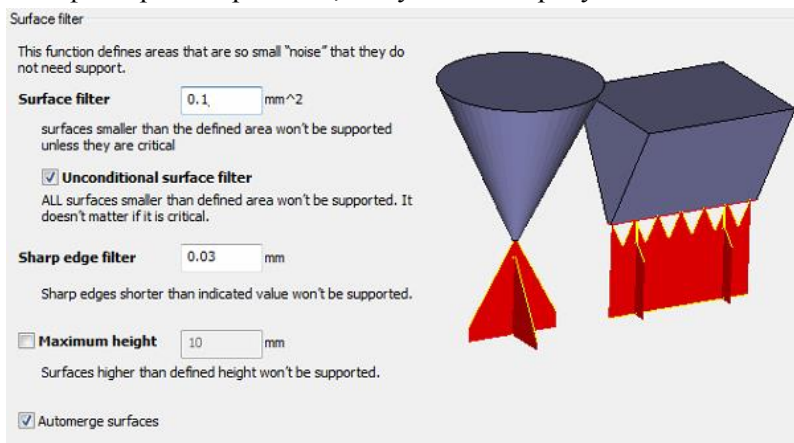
Surface filter

This function defines areas that are so small "noise" that they do not need support.

**Surface filter** 0.1 mm^2

surfaces smaller than the defined area won't be supported unless they are critical

☑ **Unconditional surface filter**

ALL surfaces smaller than defined area won't be supported. It doesn't matter if it is critical.

**Sharp edge filter** 0.03 mm

Sharp edges shorter than indicated value won't be supported.

☐ **Maximum height** 10 mm

Surfaces higher than defined height won't be supported.

☑ Automerge surfaces